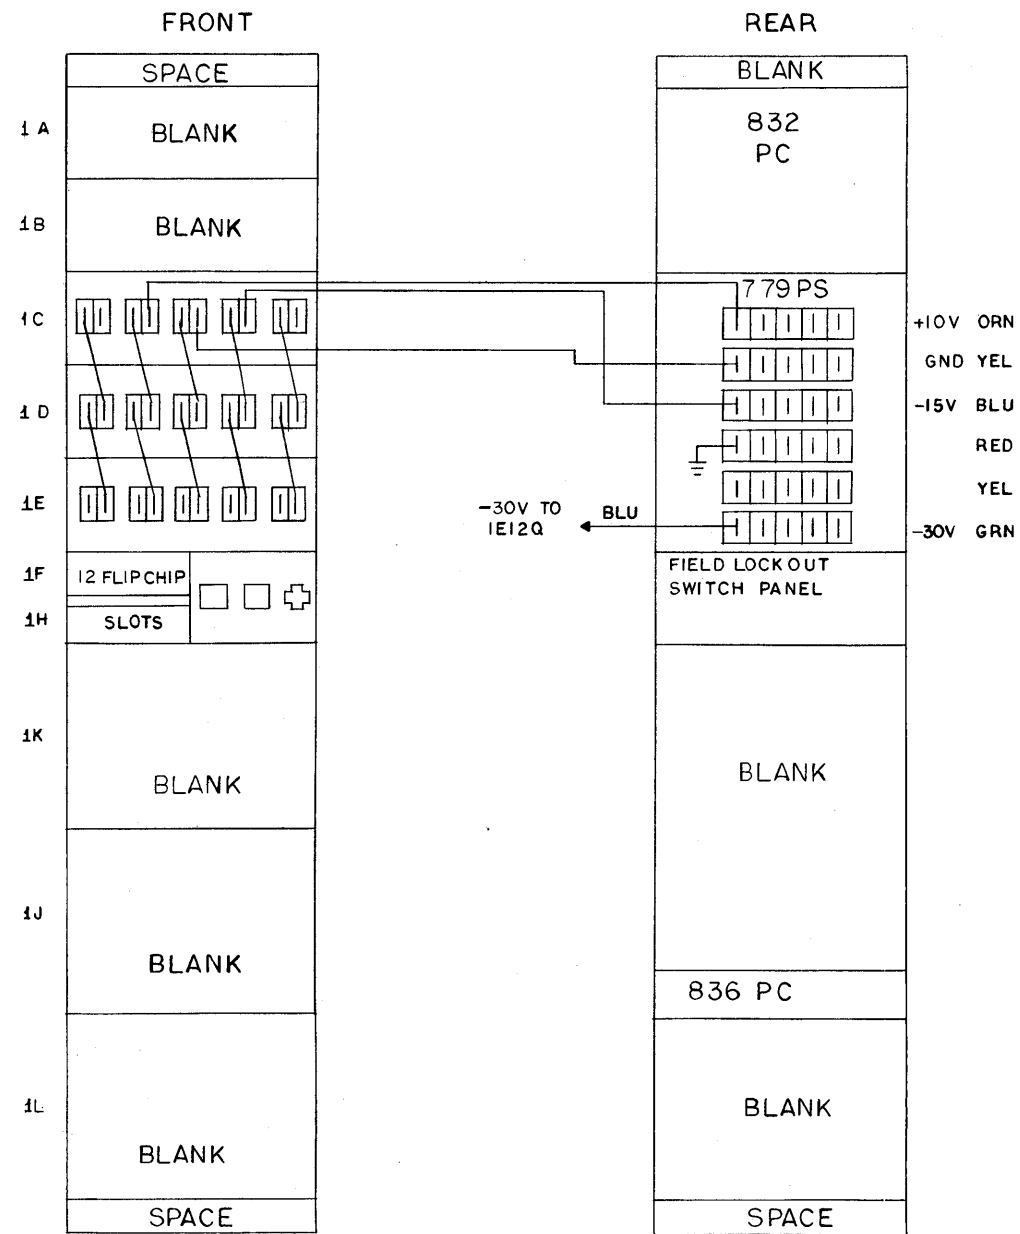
FRONT

SPACE

1A BLANK

1B BLANK

1C

1D

1E

1F 12 FLIPCHIP

1H SLOTS

1K

BLANK

1J

BLANK

1L

BLANK

SPACE

REAR

BLANK

832 PC

779 PS

+10V ORN

GND YEL

-15V BLU

RED

YEL

-30V TO 1E12Q

BLU

-30V GRN

FIELD LOCKOUT SWITCH PANEL

BLANK

836 PC

BLANK

SPACE